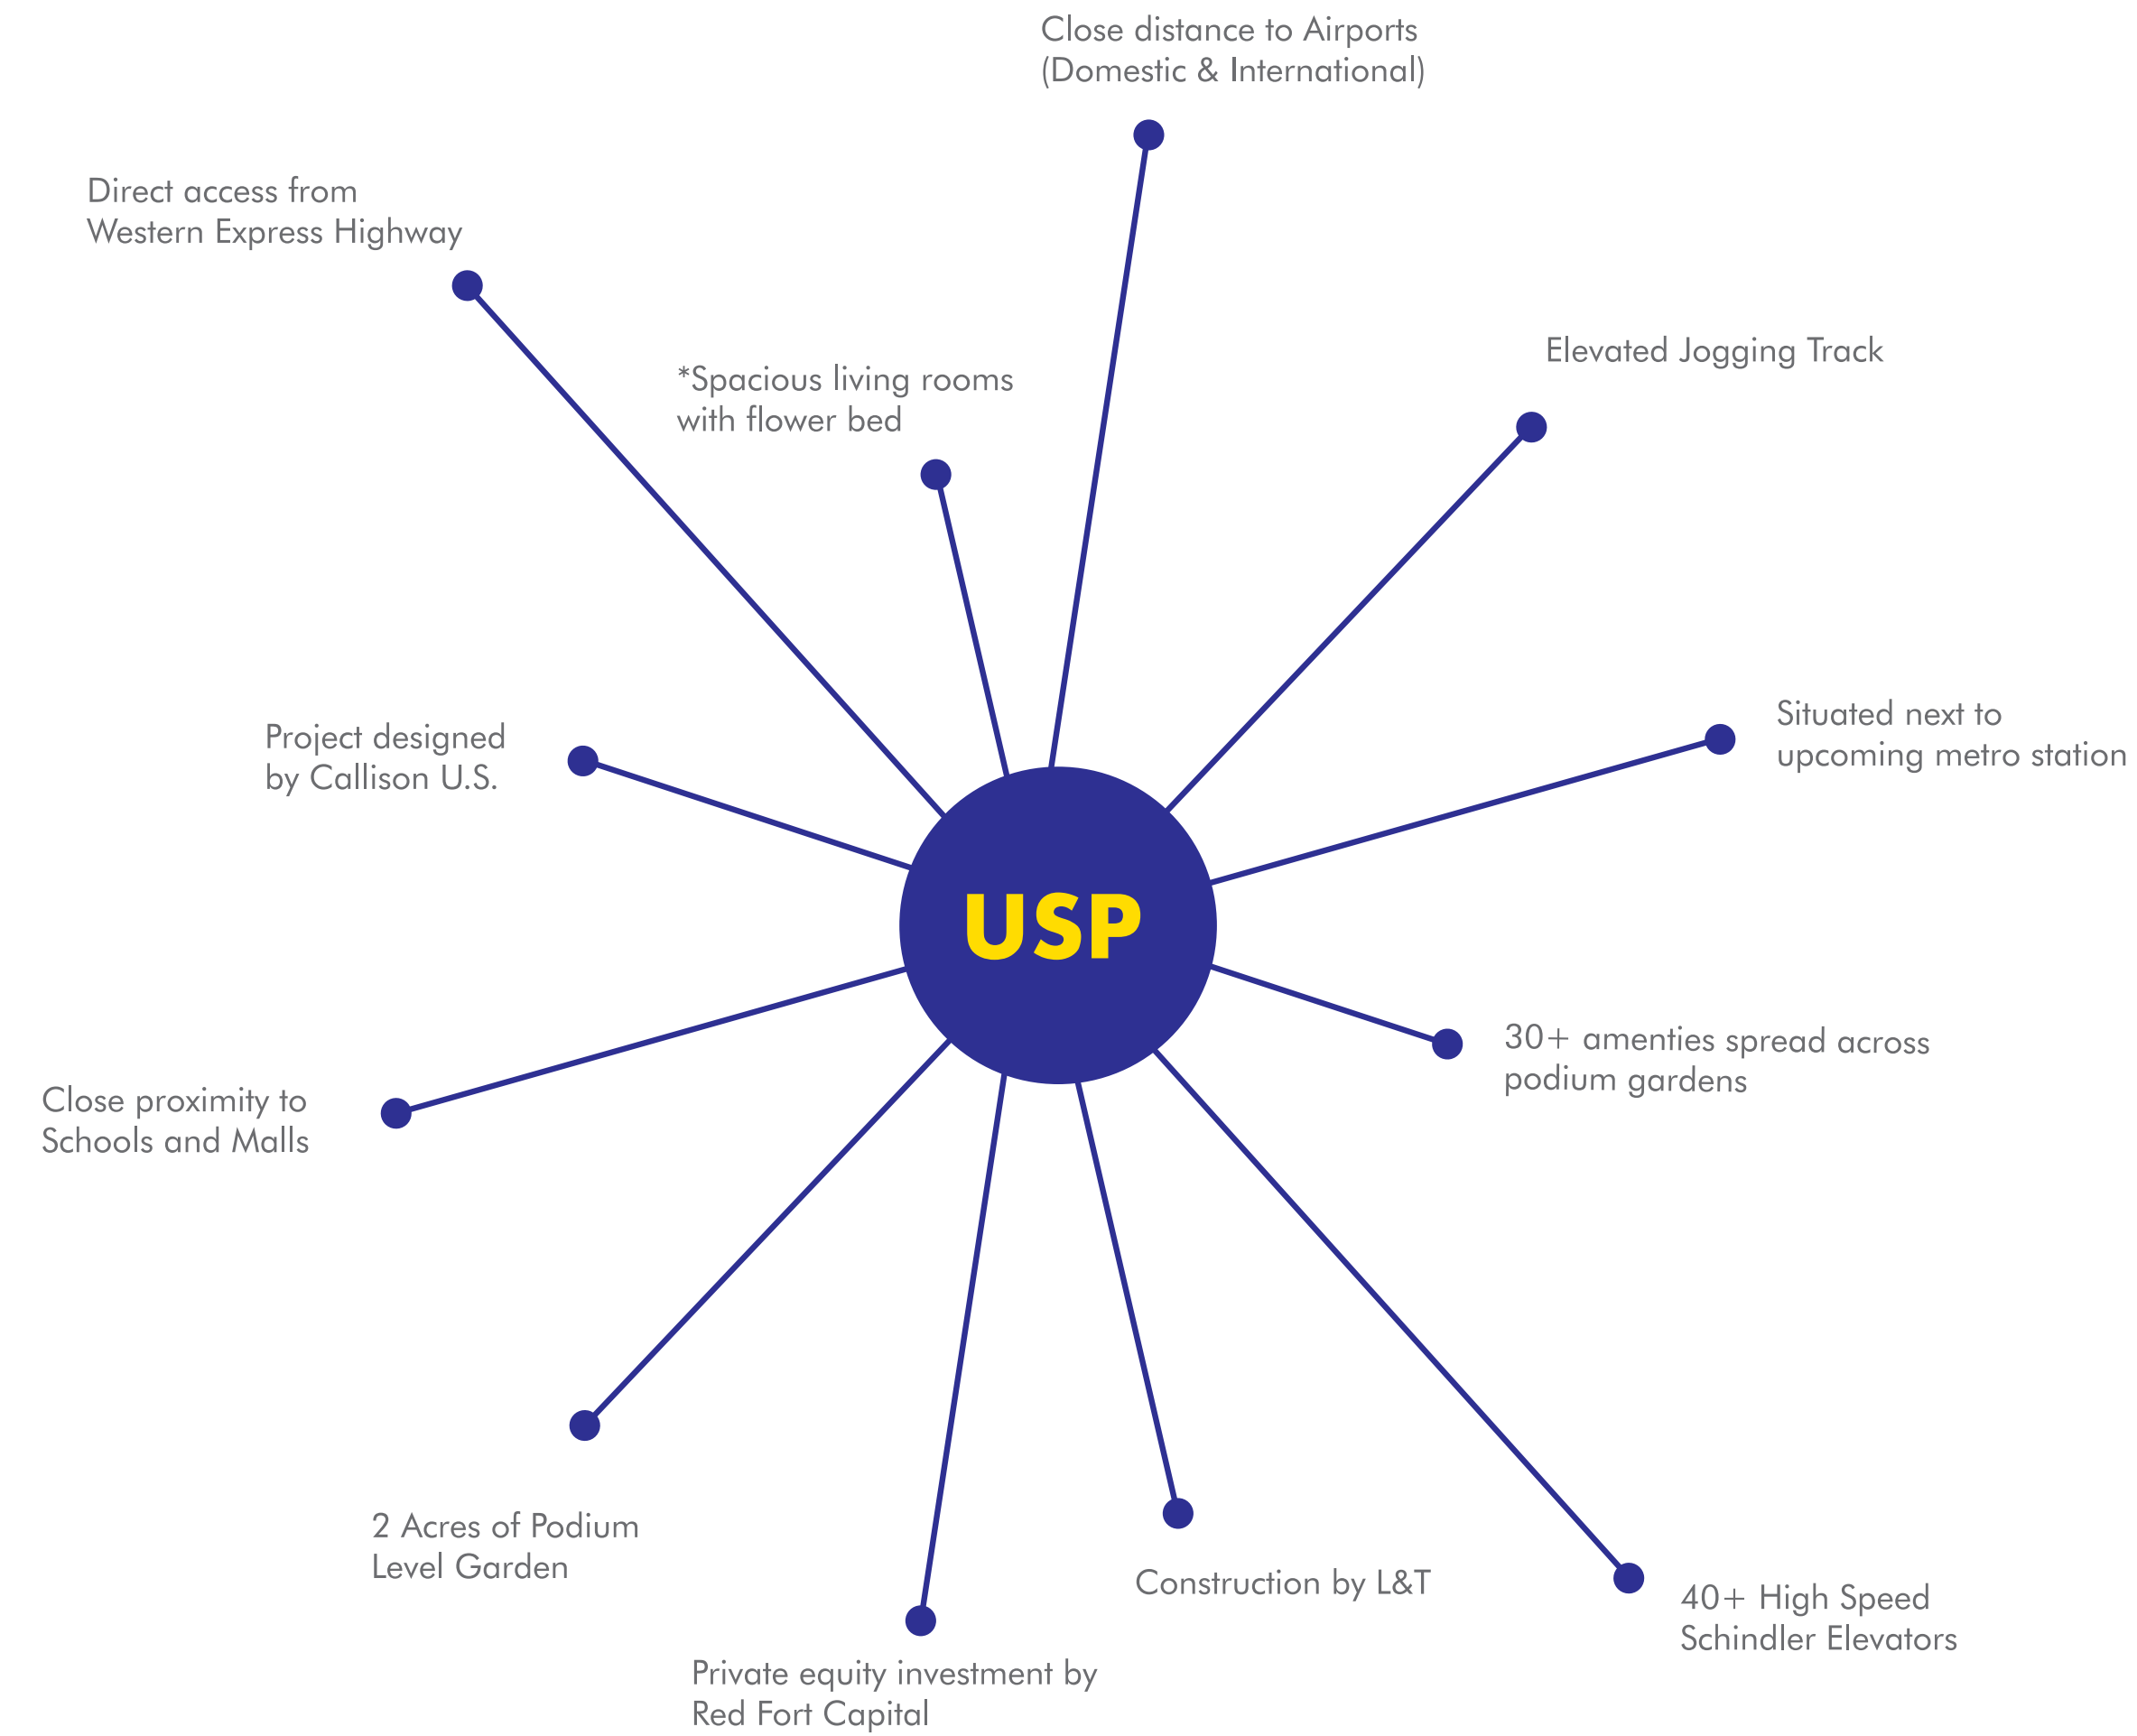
Close distance to Airports (Domestic & International)

Direct access from Western Express Highway

Elevated Jogging Track

*Spacious living rooms with flower bed

Situated next to upcoming metro station

Project designed by Callison U.S.

USP

30+ amenties spread across podium gardens

Close proximity to Schools and Malls

2 Acres of Podium Level Garden

Construction by L&T

40+ High Speed Schindler Elevators

Private equity investment by Red Fort Capital